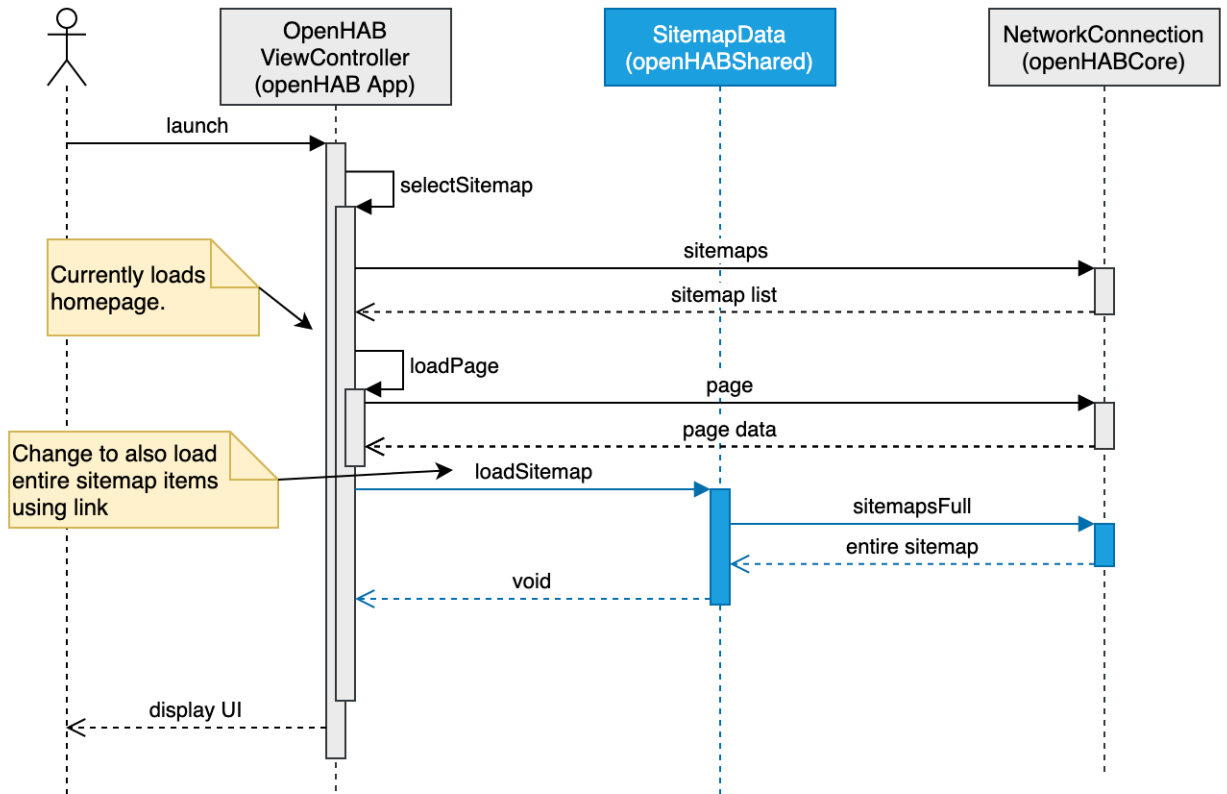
OpenHAB ViewController (openHAB App)

SitemapData (openHABShared)

NetworkConnection (openHABCore)

launch

selectSitemap

Currently loads homepage.

sitemaps

sitemap list

loadPage

page

page data

Change to also load entire sitemap items using link

loadSitemap

sitemapsFull

entire sitemap

void

display UI